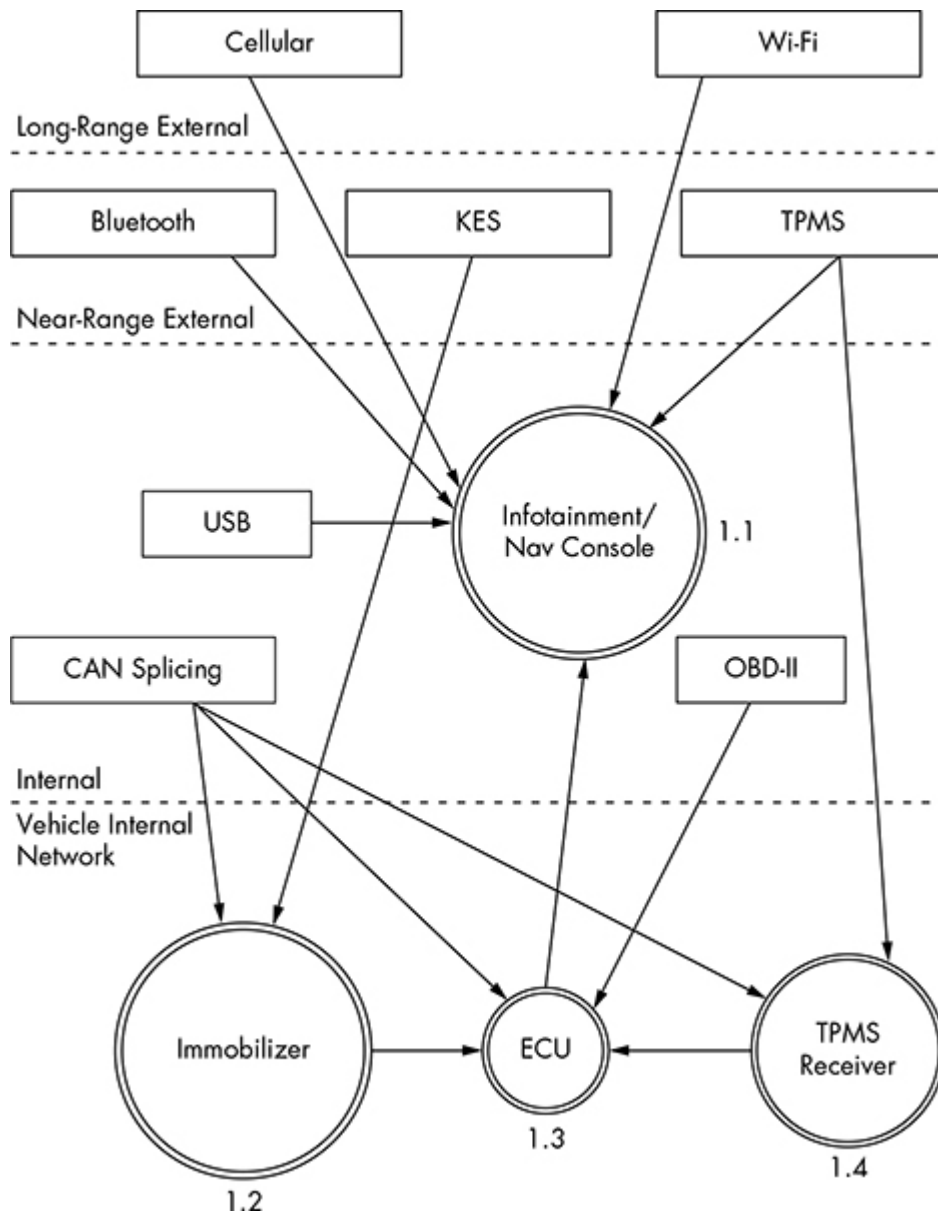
Cellular

Wi-Fi

Long-Range External

Bluetooth

KES

TPMS

Near-Range External

USB

Infotainment/
Nav Console

1.1

CAN Splicing

OBD-II

Internal

Vehicle Internal
Network

Immobilizer

ECU

TPMS
Receiver

1.3

1.4

1.2